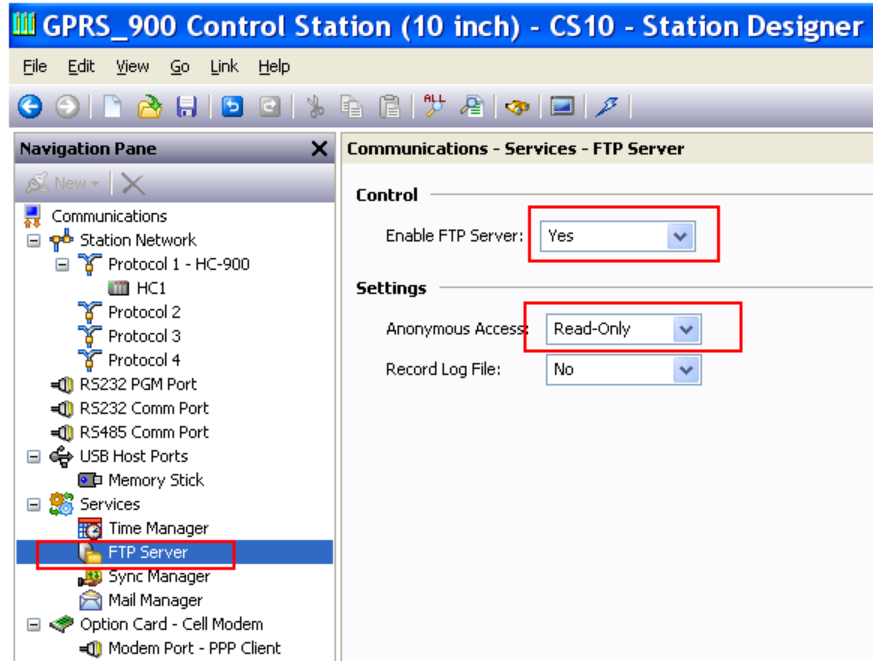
GPRS_900 Control Station (10 inch) - CS10 - Station Designer

File Edit View Go Link Help

ALL

Navigation Pane

New

Communications
Station Network
Protocol 1 - HC-900
HC1
Protocol 2
Protocol 3
Protocol 4
RS232 PGM Port
RS232 Comm Port
RS485 Comm Port
USB Host Ports
Memory Stick
Services
Time Manager
FTP Server
Sync Manager
Mail Manager
Option Card - Cell Modem
Modem Port - PPP Client

Communications - Services - FTP Server

Control

Enable FTP Server: Yes

Settings

Anonymous Access: Read-Only

Record Log File: No